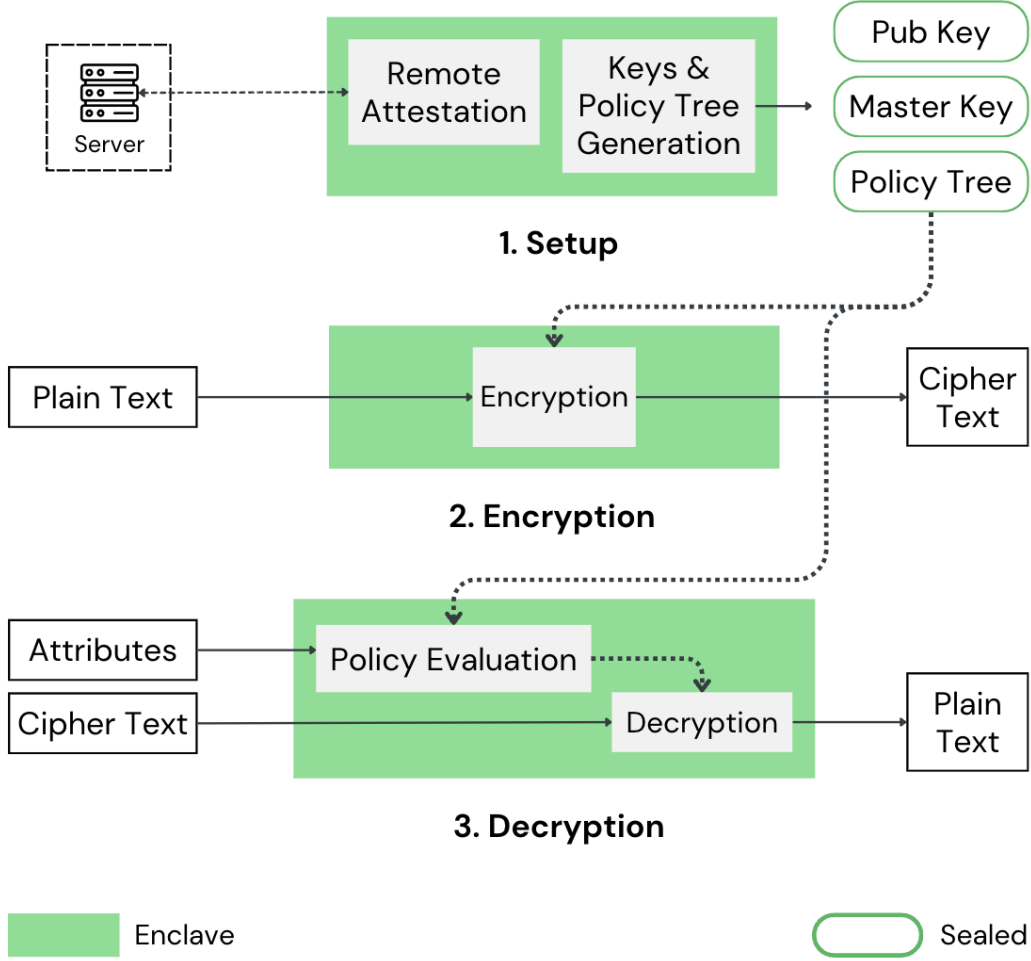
Server

Remote Attestation

Keys & Policy Tree Generation

Pub Key

Master Key

Policy Tree

1. Setup

Plain Text

Encryption

Cipher Text

2. Encryption

Attributes

Policy Evaluation

Cipher Text

Decryption

Plain Text

3. Decryption

Enclave

Sealed